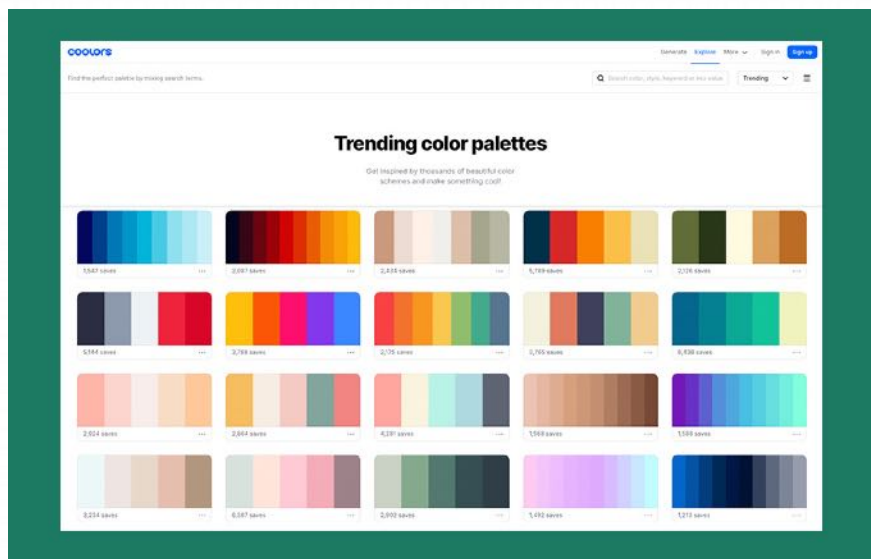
coolors

Generate Explore More Sign in Sign up

Find the perfect palette by mixing search terms.

Search color, style, keyword or hex value

Trending

Trending color palettes

Get inspired by thousands of beautiful color schemes and make something cool!

1,547 saves ···

2,097 saves ···

2,438 saves ···

5,769 saves ···

2,126 saves ···

5,544 saves ···

3,786 saves ···

2,75 saves ···

2,765 saves ···

6,838 saves ···

2,924 saves ···

2,864 saves ···

4,281 saves ···

1,568 saves ···

1,599 saves ···

3,234 saves ···

6,597 saves ···

2,002 saves ···

1,452 saves ···

1,213 saves ···